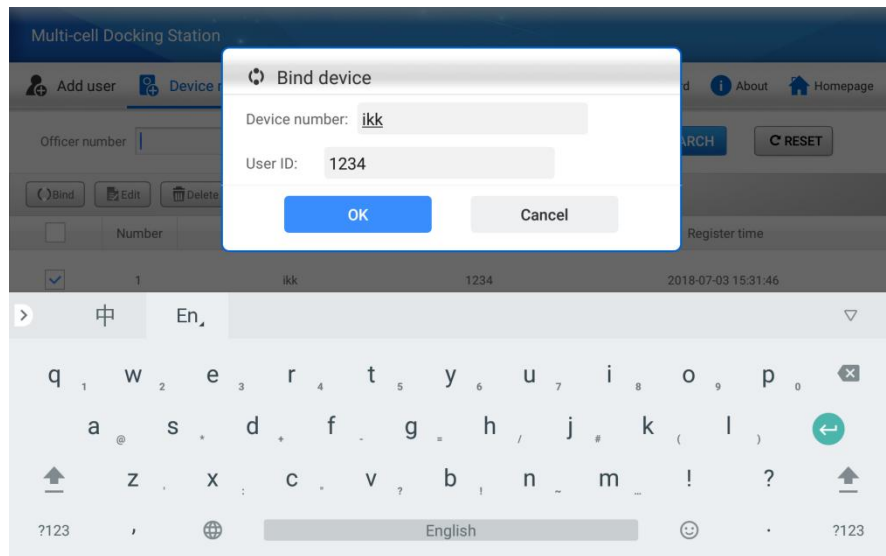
Multi-cell Docking Station

Add user

Device r

d

About

Homepage

Officer number

Bind device

Device number: ikk

User ID: 1234

OK

Cancel

RCH

RESET

Bind

Edit

Delete

Number

Register time

1

ikk

1234

2018-07-03 15:31:46

中

En

q 1 w 2 e 3 r 4 t 5 y 6 u 7 i 8 o 9 p 0

a @ s * d + f - g = h / j # k ( l )

z , x : c " v ? b ! n ~ m … ! ?

?123

,

English

.

?123